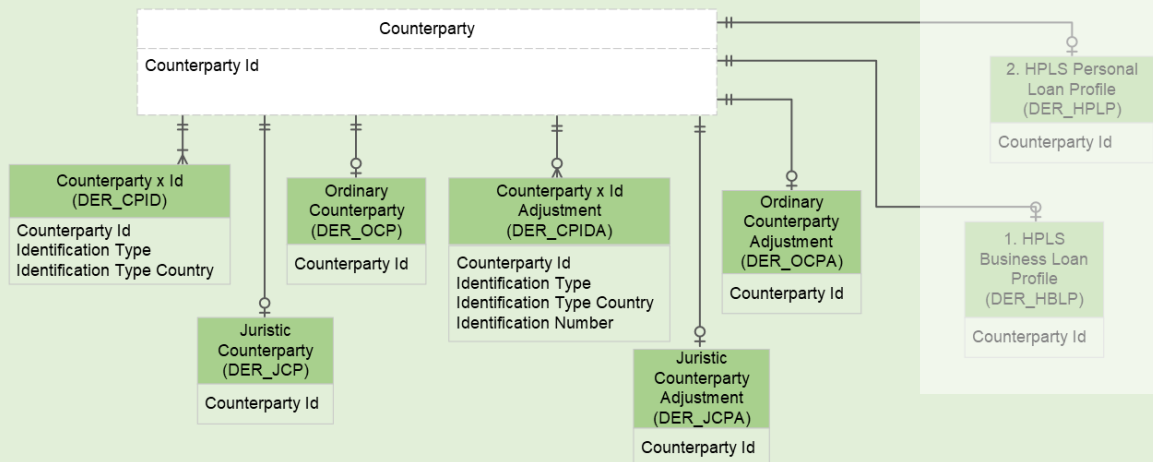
Counterparty

Counterparty Id

2. HPLS Personal Loan Profile (DER_HPLP)

Counterparty Id

Counterparty x Id (DER_CPID)

Counterparty Id
Identification Type
Identification Type Country

Ordinary Counterparty (DER_OCP)

Counterparty Id

Counterparty x Id Adjustment (DER_CPIDA)

Counterparty Id
Identification Type
Identification Type Country
Identification Number

Ordinary Counterparty Adjustment (DER_OCPA)

Counterparty Id

1. HPLS Business Loan Profile (DER_HBLP)

Counterparty Id

Juristic Counterparty (DER_JCP)

Counterparty Id

Juristic Counterparty Adjustment (DER_JCPA)

Counterparty Id